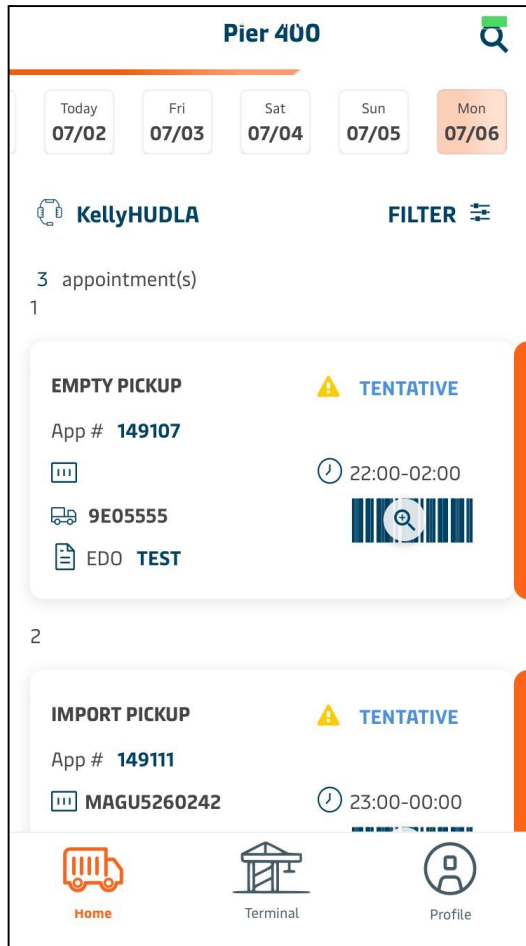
Pier 400

Today
07/02

Fri
07/03

Sat
07/04

Sun
07/05

Mon
07/06

KellyHUDLA

FILTER

3 appointment(s)

1

EMPTY PICKUP

TENTATIVE

App # 149107

22:00-02:00

9E05555

EDO TEST

2

IMPORT PICKUP

TENTATIVE

App # 149111

MAGU5260242

23:00-00:00

Home

Terminal

Profile